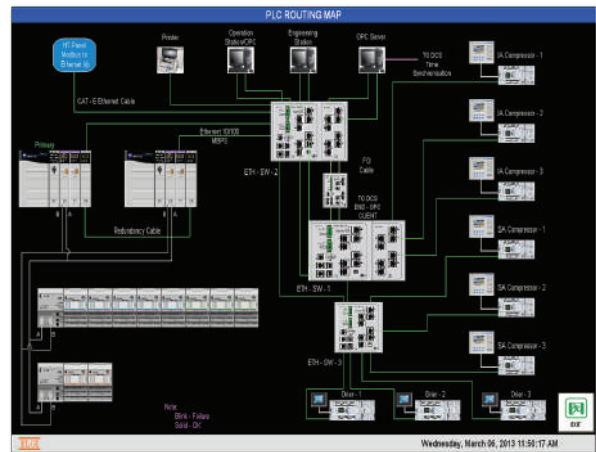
PLC ROUTING MAP

HT Panel Modbus to Ethernet Ip

Printer

Operation Station/OPC

Engineering Station

OPC Server

TO DCS Time Synchronisation

IA Compressor - 1

IA Compressor - 2

IA Compressor - 3

SA Compressor - 1

SA Compressor - 2

SA Compressor - 3

CAT - 6 Ethernet Cable

Ethernet 10/100 MBPS

Primary

Redundancy Cable

ETH - SW - 2

FO Cable

TO DCS DNS - OPC CLIENT

ETH - SW - 1

ETH - SW - 3

B A B A

A B A B

Drier - 1

Drier - 2

Drier - 3

Note:
Blink - Failure
Solid - OK

EXIT

Wednesday, March 06, 2013 11:50:17 AM